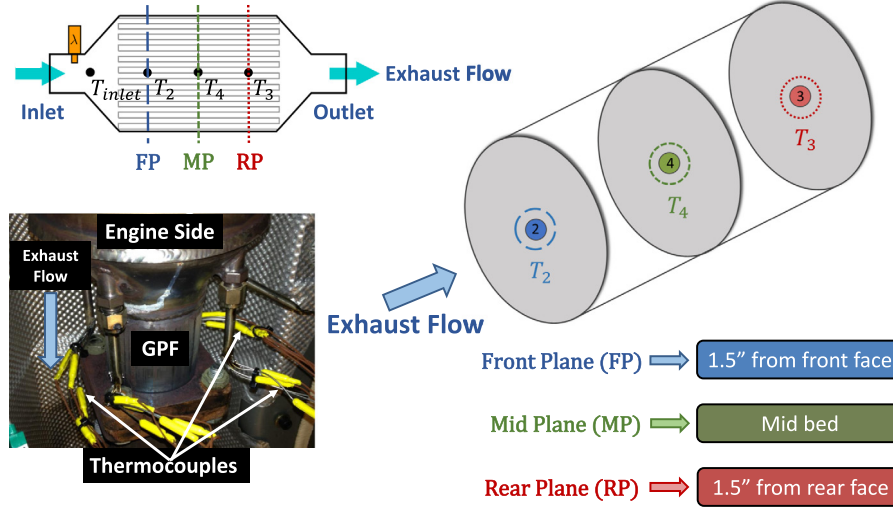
$\lambda$

Inlet $T_{inlet}$ $T_2$ $T_4$ $T_3$ Outlet

Exhaust Flow

FP MP RP

Engine Side

Exhaust Flow

GPF

Thermocouples

Exhaust Flow

2 $T_2$

4 $T_4$

3 $T_3$

Front Plane (FP) 1.5” from front face

Mid Plane (MP) Mid bed

Rear Plane (RP) 1.5” from rear face